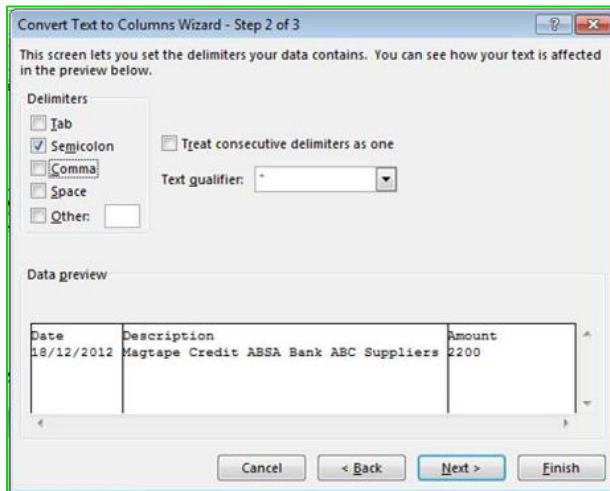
Convert Text to Columns Wizard - Step 2 of 3

This screen lets you set the delimiters your data contains. You can see how your text is affected in the preview below.

Delimiters
Tab
Semicolon
Comma
Space
Other:

Treat consecutive delimiters as one

Text qualifier: "

Data preview

| Date | Description | Amount |
|---|---|---|
| 18/12/2012 | Magtape Credit ABSA Bank ABC Suppliers | 2200 |

Cancel
< Back
Next >
Finish